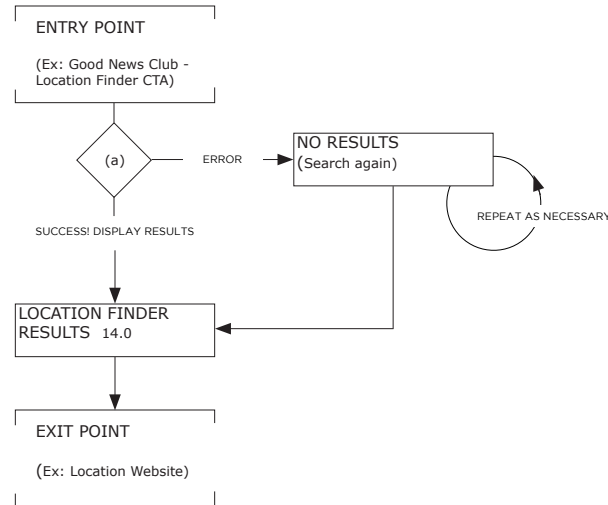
ENTRY POINT

(Ex: Good News Club - Location Finder CTA)

(a)

ERROR

NO RESULTS
(Search again)

REPEAT AS NECESSARY

SUCCESS! DISPLAY RESULTS

LOCATION FINDER RESULTS 14.0

EXIT POINT

(Ex: Location Website)